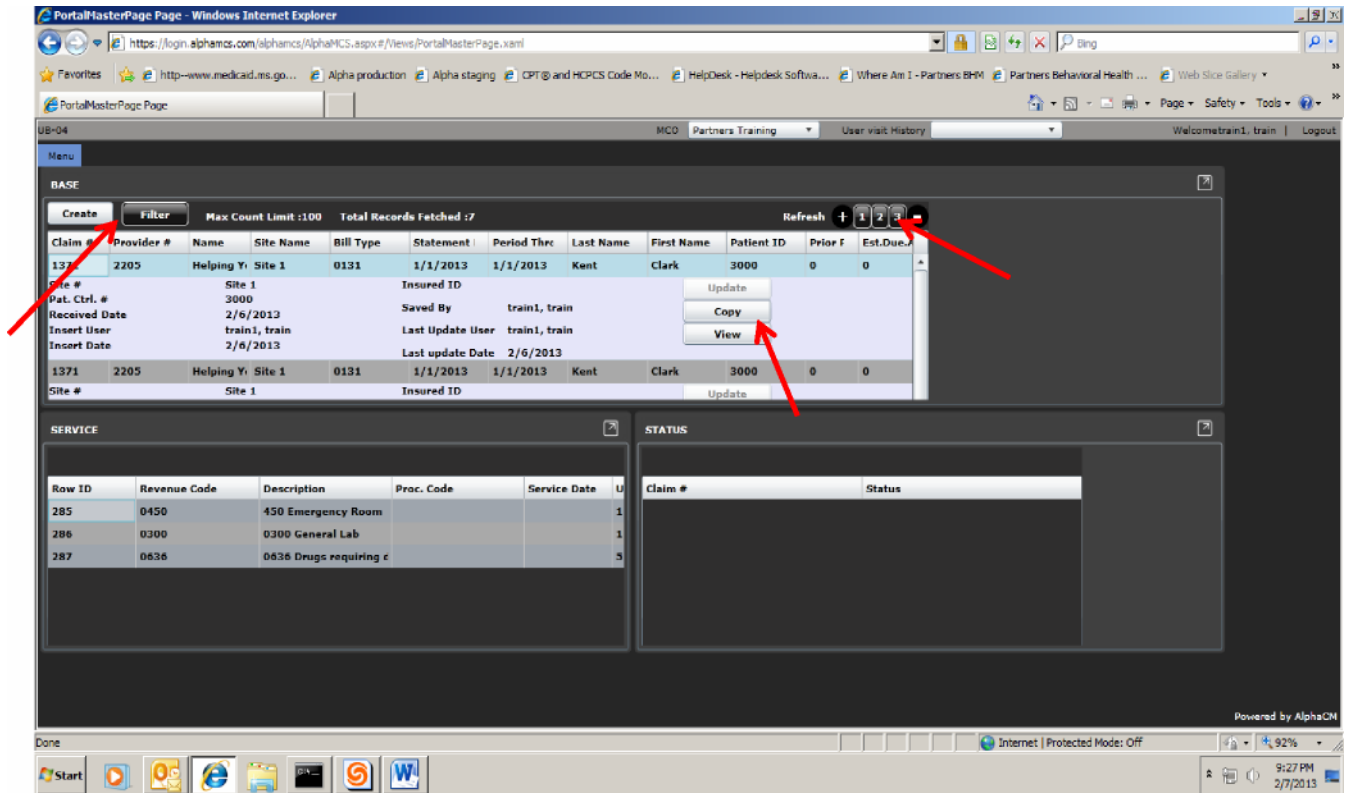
PortalMasterPage Page - Windows Internet Explorer

https://login.alphamcs.com/alphamcs/AlphaMCS.aspx#/Views/PortalMasterPage.xaml

Bing

Favorites | http--www.medicaid.ms.go... | Alpha production | Alpha staging | CPT® and HCPCS Code Mo... | HelpDesk - Helpdesk Softwa... | Where Am I - Partners BHM | Partners Behavioral Health ... | Web Slice Gallery

PortalMasterPage Page

Page | Safety | Tools

UB-04 | MCO | Partners Training | User visit History | Welcometrain1, train | Logout

Menu

BASE

Create | Filter | Max Count Limit :100 | Total Records Fetched :7 | Refresh | + | 1 | 2 | 3 | -

| Claim # | Provider # | Name | Site Name | Bill Type | Statement | Period Thro | Last Name | First Name | Patient ID | Prior P | Est.Due.A |
|---|---|---|---|---|---|---|---|---|---|---|---|
| 137 | 2205 | Helping Y | Site 1 | 0131 | 1/1/2013 | 1/1/2013 | Kent | Clark | 3000 | 0 | 0 |

Site # Site 1
Pat. Ctrl. # 3000
Received Date 2/6/2013
Insert User train1, train
Insert Date 2/6/2013
Insured ID
Saved By train1, train
Last Update User train1, train
Last update Date 2/6/2013
Update
Copy
View

| 1371 | 2205 | Helping Y | Site 1 | 0131 | 1/1/2013 | 1/1/2013 | Kent | Clark | 3000 | 0 | 0 |
|---|---|---|---|---|---|---|---|---|---|---|---|

Site # Site 1 Insured ID Update

SERVICE

| Row ID | Revenue Code | Description | Proc. Code | Service Date | U |
|---|---|---|---|---|---|
| 285 | 0450 | 450 Emergency Room | | | 1 |
| 286 | 0300 | 0300 General Lab | | | 1 |
| 287 | 0636 | 0636 Drugs requiring c | | | 5 |

STATUS

| Claim # | Status |
|---|---|

Powered by AlphaCM

Done | Internet | Protected Mode: Off | 92%

Start | 9:27 PM 2/7/2013